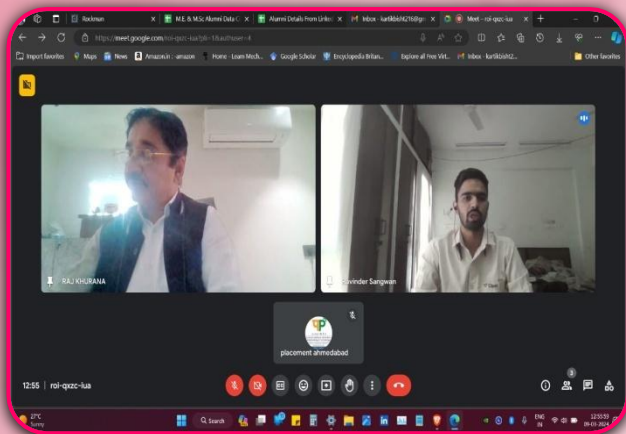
Rocknum
M.E. & M.Sc Alumni Data C
Alumni Details From Linke
Inbox - kartikbisht216@gm
Meet – roi-qxzc-iua
https://meet.google.com/roi-qxzc-iua?pli=1&authuser=4
Import favorites
Maps
News
Amazon.in : amazon
Home - Learn Mech...
Google Scholar
Encyclopedia Britan...
Explore all Free Virt...
Inbox - kartikbisht2...
Other favorites
RAJ KHURANA
Davinder Sangwan
placement ahmedabad
12:55 | roi-qxzc-iua
27°C
Sunny
Search
ENG
IN
12:55:59
09-03-2024